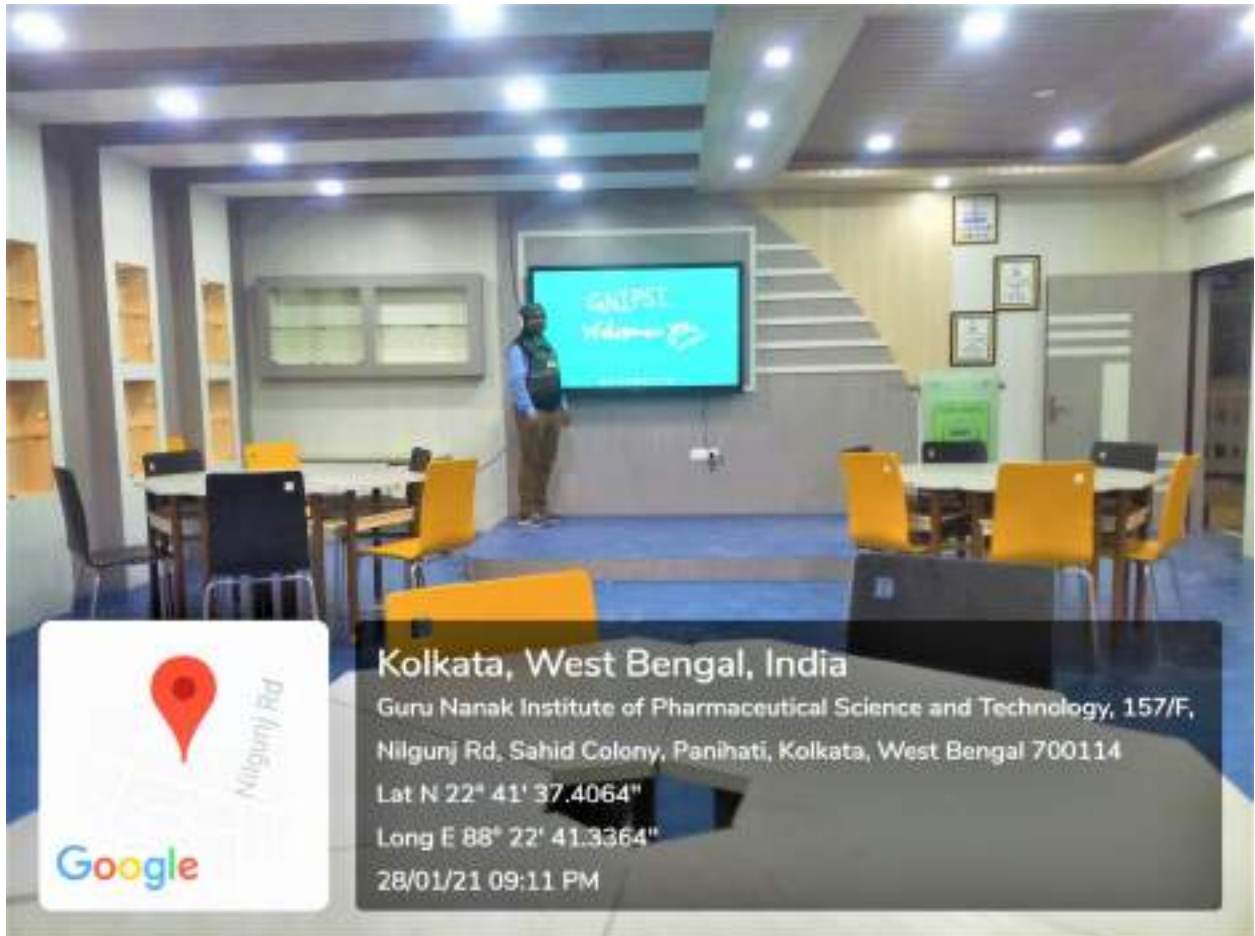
GNIPST
Welcome

Nilgunj Rd

Google

Kolkata, West Bengal, India
Guru Nanak Institute of Pharmaceutical Science and Technology, 157/F, Nilgunj Rd, Sahid Colony, Panihati, Kolkata, West Bengal 700114
Lat N 22° 41' 37.4064"
Long E 88° 22' 41.3364"
28/01/21 09:11 PM